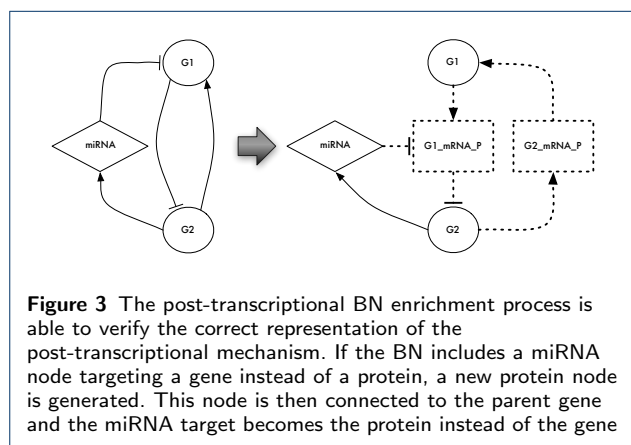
G1

miRNA

G2

G1

miRNA

G1_mRNA_P

G2_mRNA_P

G2

**Figure 3** The post-transcriptional BN enrichment process is able to verify the correct representation of the post-transcriptional mechanism. If the BN includes a miRNA node targeting a gene instead of a protein, a new protein node is generated. This node is then connected to the parent gene and the miRNA target becomes the protein instead of the gene